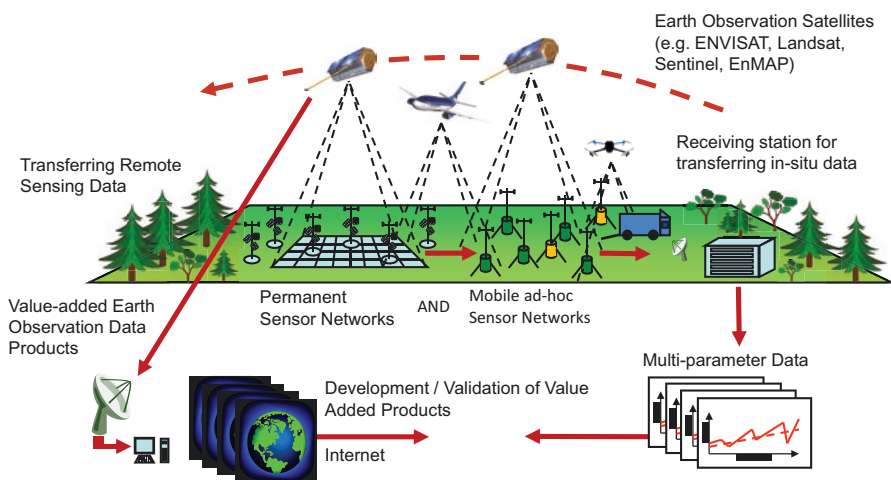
Earth Observation Satellites (e.g. ENVISAT, Landsat, Sentinel, EnMAP)

Transferring Remote Sensing Data

Receiving station for transferring in-situ data

Value-added Earth Observation Data Products

Permanent Sensor Networks

AND

Mobile ad-hoc Sensor Networks

Multi-parameter Data

Development / Validation of Value Added Products

Internet